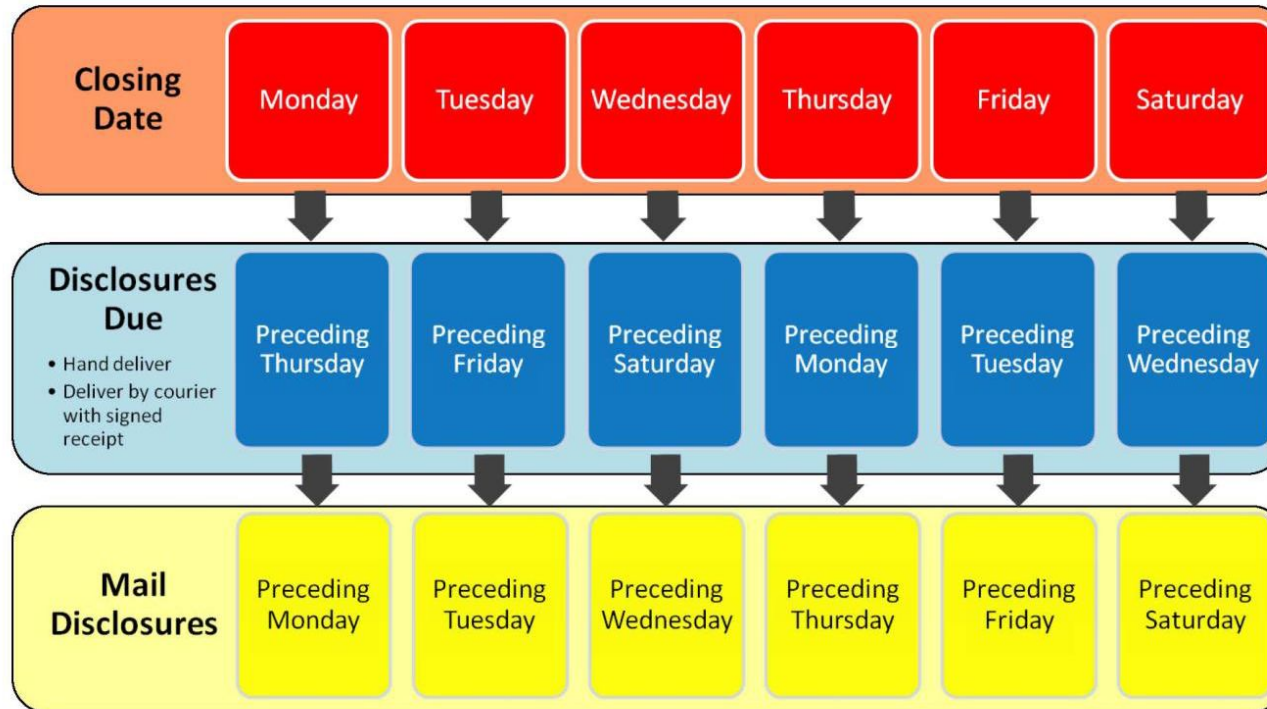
| Closing Date | Monday | Tuesday | Wednesday | Thursday | Friday | Saturday |
|---|---|---|---|---|---|---|
| Disclosures Due<br>• Hand deliver<br>• Deliver by courier with signed receipt | Preceding Thursday | Preceding Friday | Preceding Saturday | Preceding Monday | Preceding Tuesday | Preceding Wednesday |
| Mail Disclosures | Preceding Monday | Preceding Tuesday | Preceding Wednesday | Preceding Thursday | Preceding Friday | Preceding Saturday |